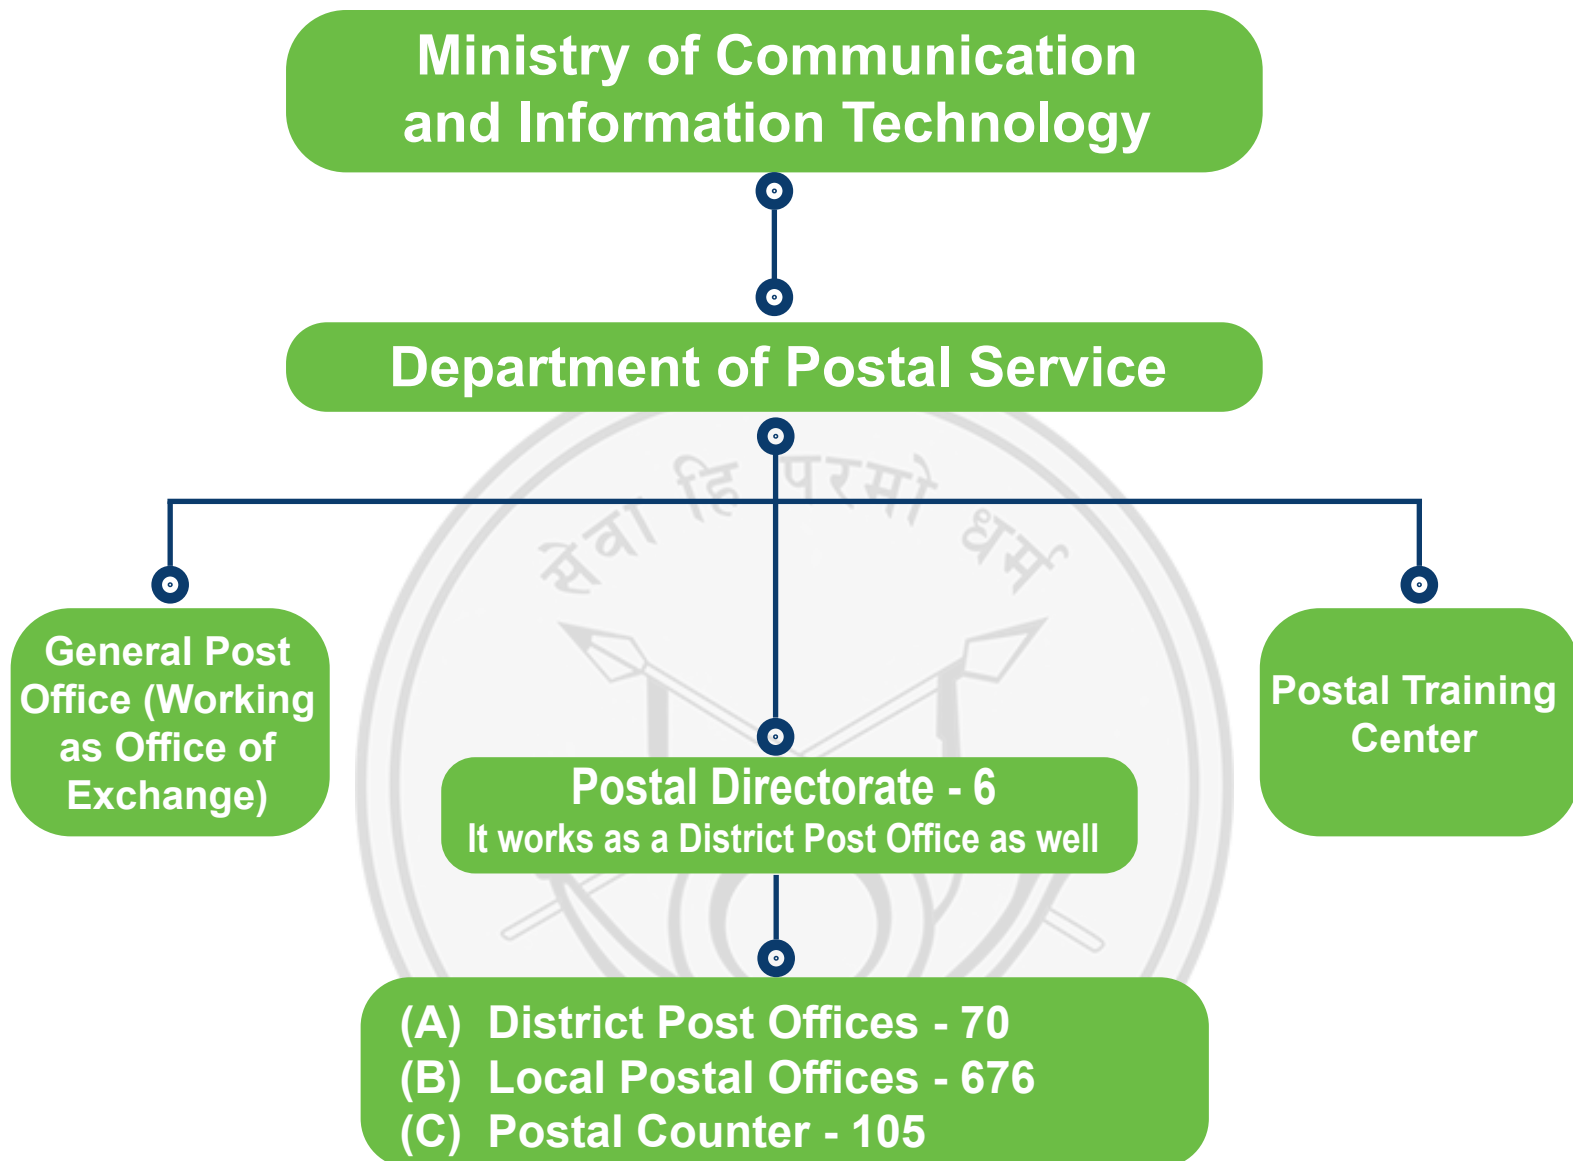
Ministry of Communication and Information Technology

Department of Postal Service

सेवा हि परमो धर्म

General Post Office (Working as Office of Exchange)

Postal Directorate - 6
It works as a District Post Office as well

Postal Training Center

(A) District Post Offices - 70
(B) Local Postal Offices - 676
(C) Postal Counter - 105